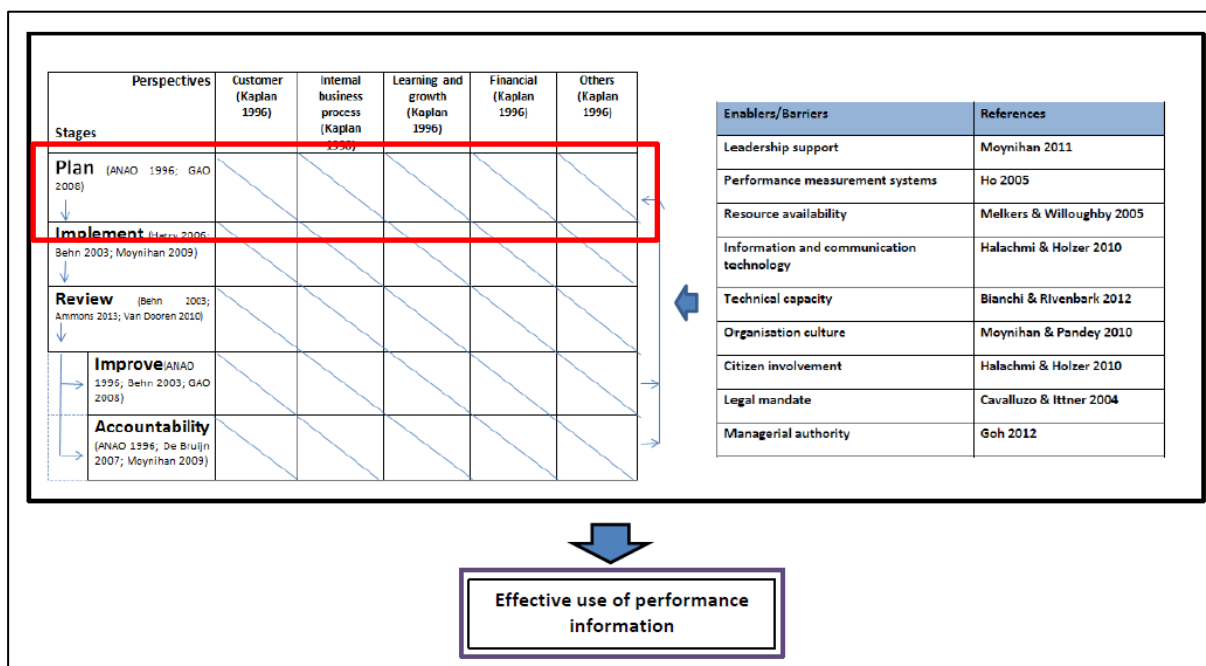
| Perspectives / Stages | Customer (Kaplan 1996) | Internal business process (Kaplan 1996) | Learning and growth (Kaplan 1996) | Financial (Kaplan 1996) | Others (Kaplan 1996) |
|---|---|---|---|---|---|
| Plan (ANAO 1996; GAO 2008) | | | | | |
| Implement (Hatry 2006; Behn 2003; Moynihan 2009) | | | | | |
| Review (Behn 2003; Ammons 2013; Van Dooren 2010) | | | | | |
| Improve (ANAO 1996; Behn 2003; GAO 2008) | | | | | |
| Accountability (ANAO 1996; De Bruijn 2007; Moynihan 2009) | | | | | |

| Enablers/Barriers | References |
|---|---|
| Leadership support | Moynihan 2011 |
| Performance measurement systems | Ho 2005 |
| Resource availability | Melkers & Willoughby 2005 |
| Information and communication technology | Halachmi & Holzer 2010 |
| Technical capacity | Bianchi & Rivenbark 2012 |
| Organisation culture | Moynihan & Pandey 2010 |
| Citizen involvement | Halachmi & Holzer 2010 |
| Legal mandate | Cavalluzo & Ittner 2004 |
| Managerial authority | Goh 2012 |

Effective use of performance information